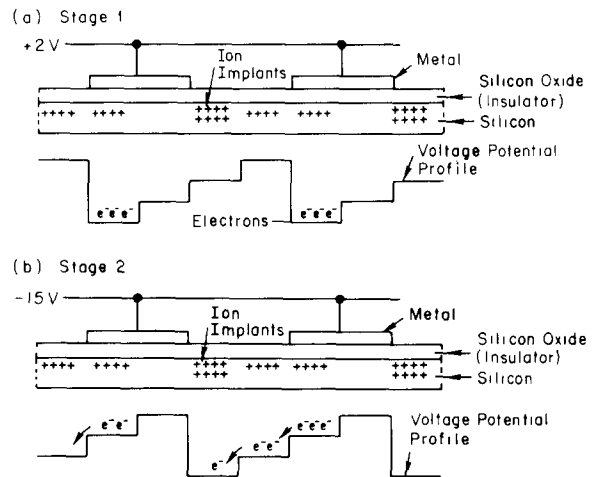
(a) Stage 1

+2 V

Ion Implants

Metal

Silicon Oxide (Insulator)

++++ ++++ ++++ ++++ ++++ ++++ ++++ ++++ ++++ ++++

Silicon

Voltage Potential Profile

$e^-e^-e^-$

$e^-e^-e^-$

Electrons

(b) Stage 2

-15 V

Ion Implants

Metal

Silicon Oxide (Insulator)

++++ ++++ ++++ ++++ ++++ ++++ ++++ ++++ ++++ ++++

Silicon

Voltage Potential Profile

$e^-e^-$

$e^-$

$e^-e^-$

$e^-e^-e^-$